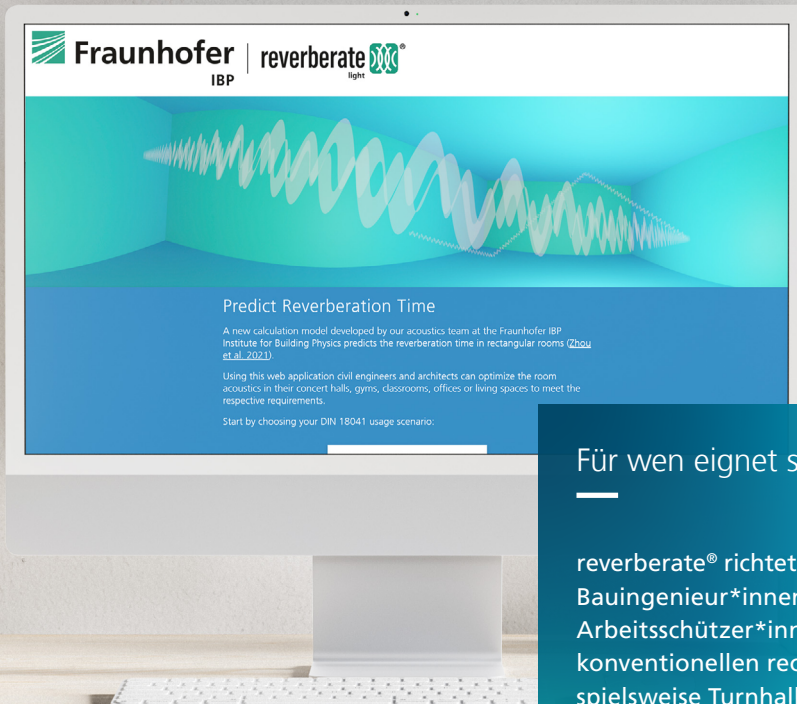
Fraunhofer IBP | reverberate light®

Predict Reverberation Time

A new calculation model developed by our acoustics team at the Fraunhofer IBP Institute for Building Physics predicts the reverberation time in rectangular rooms (Zhou et al. 2021).

Using this web application civil engineers and architects can optimize the room acoustics in their concert halls, gyms, classrooms, offices or living spaces to meet the respective requirements.

Start by choosing your DIN 18041 usage scenario:

Für wen eignet s

reverberate® richtet
Bauingenieur*inner
Arbeitsschützer*inn
konventionellen rec
spielsweise Turnhall